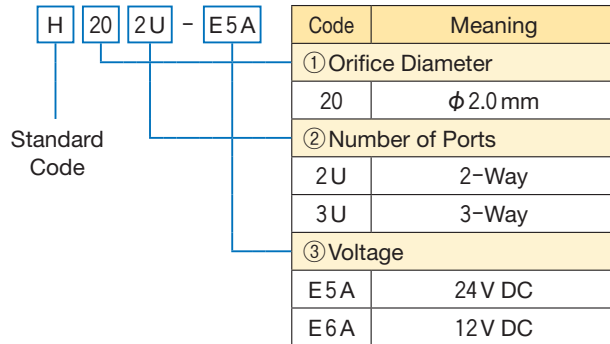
H 20 2U - E5A

Standard Code

| Code | Meaning |
|---|---|
| ①Orifice Diameter | |
| 20 | $\phi$2.0 mm |
| ②Number of Ports | |
| 2U | 2-Way |
| 3U | 3-Way |
| ③Voltage | |
| E5A | 24V DC |
| E6A | 12V DC |